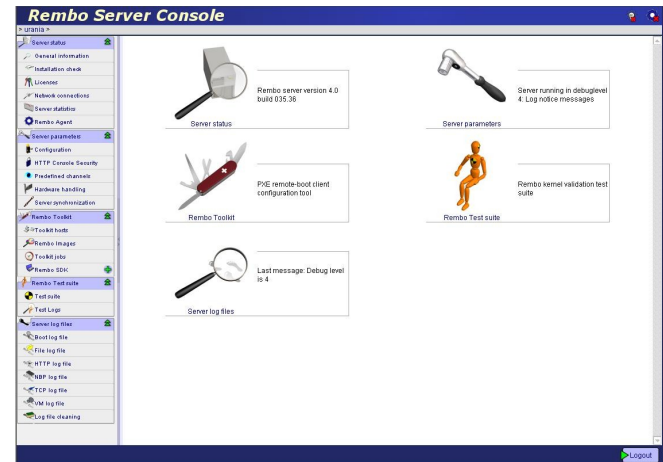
Rembo Server Console

> urania >

Server status
General information
Installation check
Licenses
Network connections
Server statistics
Rembo Agent
Server parameters
Configuration
HTTP Console Security
Predefined channels
Hardware handling
Server synchronization
Rembo Toolkit
Toolkit hosts
Rembo Images
Toolkit jobs
Rembo SDK
Rembo Test suite
Test suite
Test Logs
Server log files
Boot log file
File log file
HTTP log file
NBP log file
TCP log file
VM log file
Log file cleaning

Server status
Rembo server version 4.0 build 035.36

Server parameters
Server running in debuglevel 4: Log notice messages

Rembo Toolkit
PXE remote-boot client configuration tool

Rembo Test suite
Rembo kernel validation test suite

Server log files
Last message: Debug level is 4

Logout